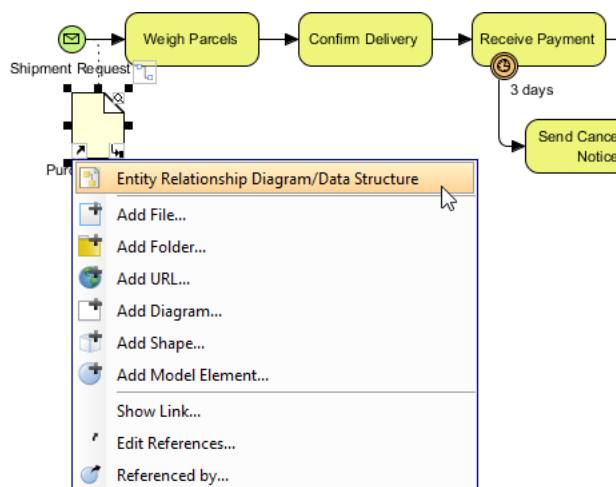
Weigh Parcels

Confirm Delivery

Receive Payment

Shipment Request

3 days

Send Cance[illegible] Notice

Pur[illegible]

Entity Relationship Diagram/Data Structure

Add File...

Add Folder...

Add URL...

Add Diagram...

Add Shape...

Add Model Element...

Show Link...

Edit References...

Referenced by...